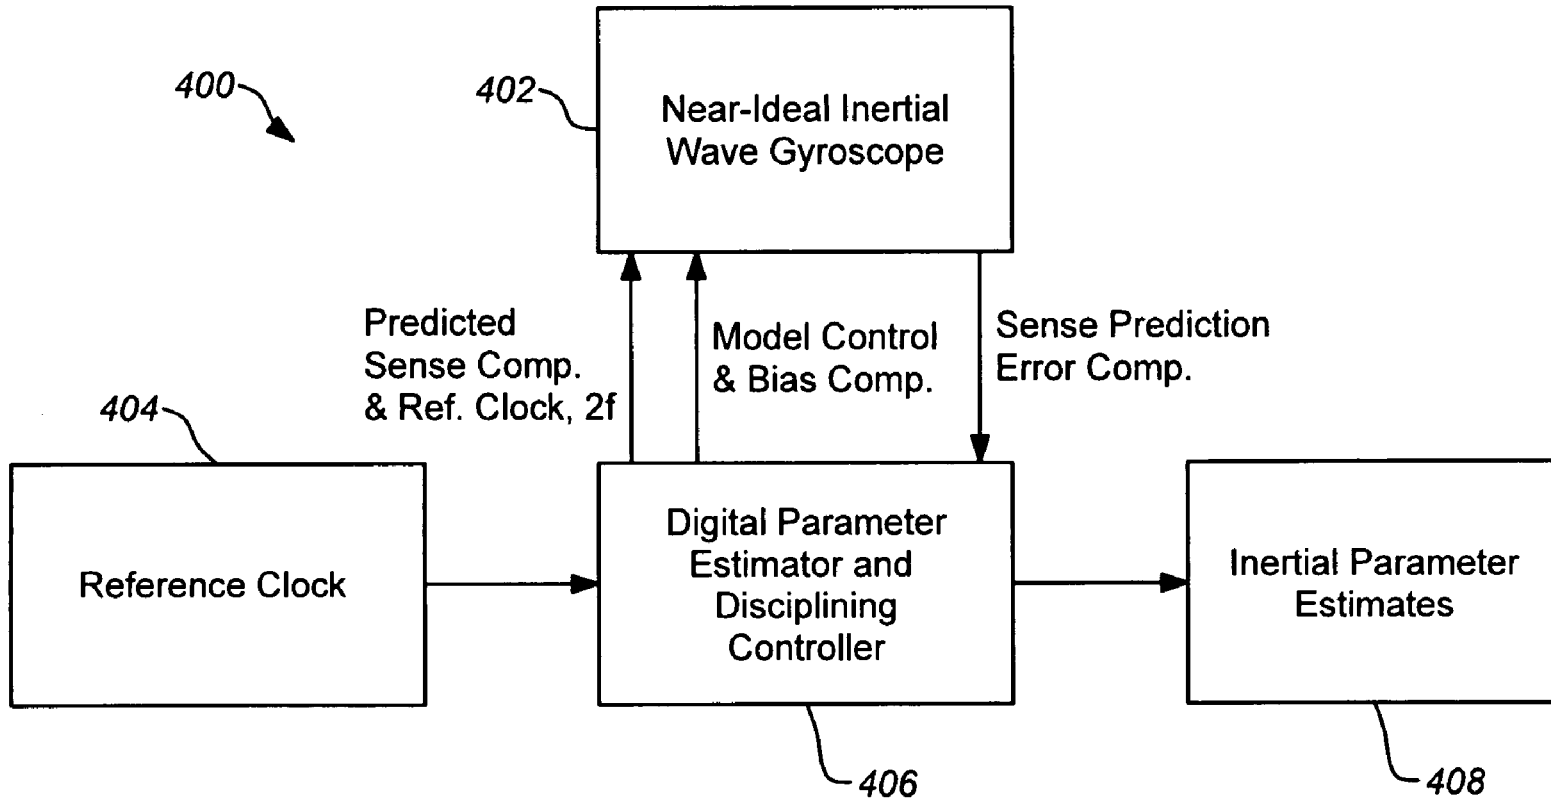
400

402

Near-Ideal Inertial Wave Gyroscope

Predicted Sense Comp. & Ref. Clock, 2f

Model Control & Bias Comp.

Sense Prediction Error Comp.

404

Reference Clock

Digital Parameter Estimator and Disciplining Controller

Inertial Parameter Estimates

406

408